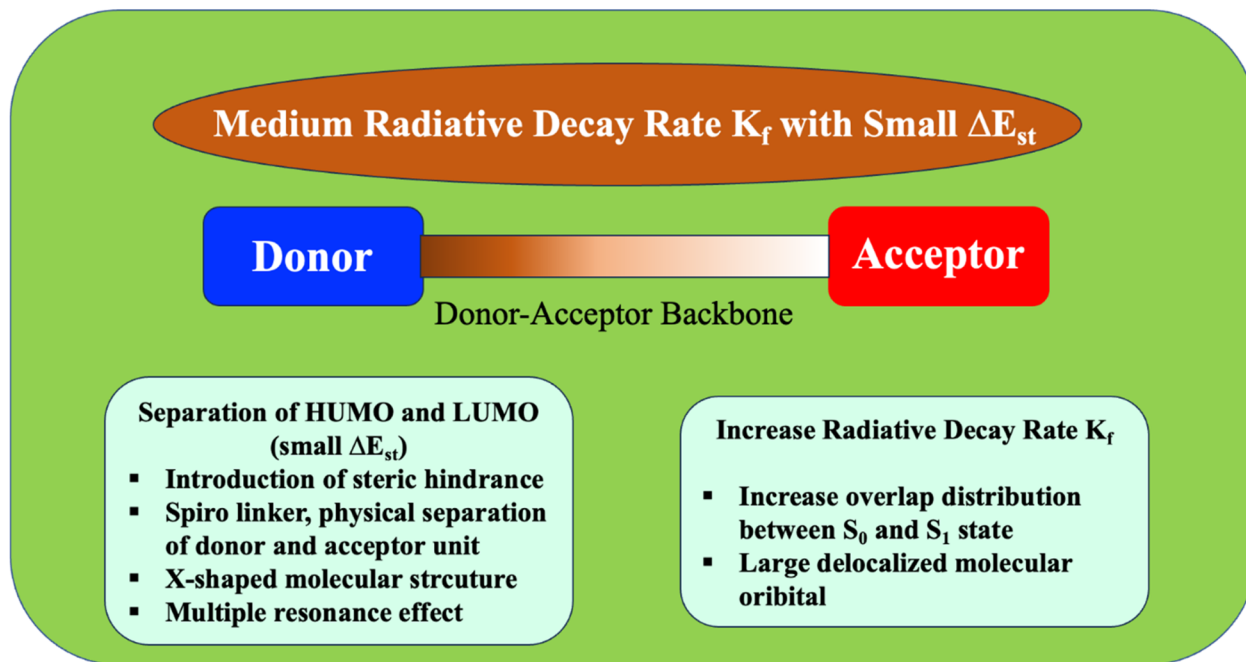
Medium Radiative Decay Rate $K_f$ with Small $\Delta E_{st}$

Donor

Acceptor

Donor-Acceptor Backbone

Separation of HUMO and LUMO (small $\Delta E_{st}$)
- Introduction of steric hindrance
- Spiro linker, physical separation of donor and acceptor unit
- X-shaped molecular strcuture
- Multiple resonance effect

Increase Radiative Decay Rate $K_f$
- Increase overlap distribution between $S_0$ and $S_1$ state
- Large delocalized molecular oribital